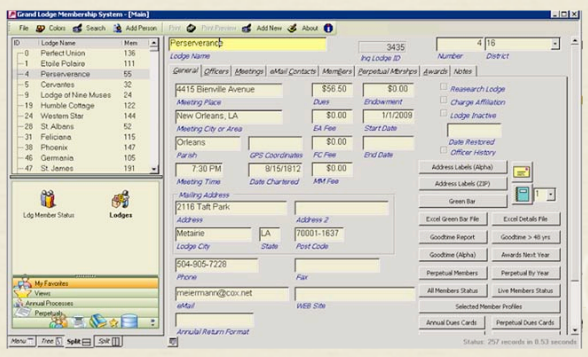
Grand Lodge Membership System - [Main]

File | Colors | Search | Add Person | Print | Print Preview | Add New | About

| ID | Lodge Name | Mem |
|---|---|---|
| 0 | Perfect Union | 136 |
| 1 | Etoile Polaire | 111 |
| 4 | Perseverance | 55 |
| 5 | Cervantes | 32 |
| 6 | Lodge at Nine Muses | 24 |
| 19 | Humble Cottage | 122 |
| 24 | Western Star | 144 |
| 28 | St. Albens | 52 |
| 31 | Feliciana | 115 |
| 38 | Phoenix | 147 |
| 46 | Germania | 105 |
| 51 | St James | 191 |

Ldg Member Status
Lodges

My Favorites
Views
Annual Processes
Perpetuals

Menu | Tree | Split | Split

Perseverance
Lodge Name
3435
Ing Lodge ID
4
Number
16
District

General | Officers | Meetings | eMail Contacts | Members | Perpetual Mbrshps | Awards | Notes

4415 Bienville Avenue
Meeting Place
$56.50
Dues
$0.00
Endowment
Reasearch Lodge
Charge Affiliation
Lodge Inactive
New Orleans, LA
Meeting City or Area
$0.00
EA Fee
1/1/2009
Start Date
Orleans
Parish
GPS Coordinates
$0.00
FC Fee
End Date
Date Restored
Officer History
7:30 PM
Meeting Time
8/15/1812
Date Chartered
$0.00
MM Fee
Mailing Address
2116 Taft Park
Address
Address 2
Metairie
Lodge City
LA
State
70001-1637
Post Code
504-905-7228
Phone
Fax
meiermann@cox.net
eMail
WEB Site
Annual Return Format

Address Labels (Alpha)
Address Labels (ZIP)
Green Bar
1
Excel Green Bar File
Excel Details File
Goodtime Report
Goodtime > 48 yrs
Goodtime (Alpha)
Awards Next Year
Perpetual Members
Perpetual By Year
All Members Status
Live Members Status
Selected Member Profiles
Annual Dues Cards
Perpetual Dues Cards

Status: 257 records in 8.53 seconds